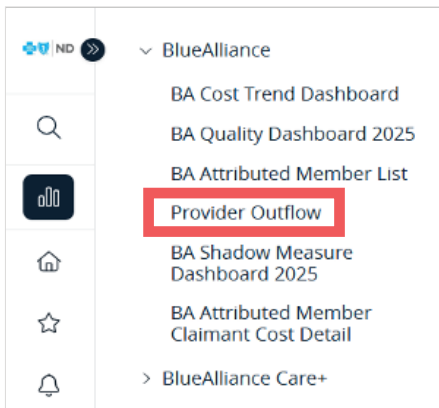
ND

BlueAlliance

BA Cost Trend Dashboard

BA Quality Dashboard 2025

BA Attributed Member List

Provider Outflow

BA Shadow Measure Dashboard 2025

BA Attributed Member Claimant Cost Detail

BlueAlliance Care+